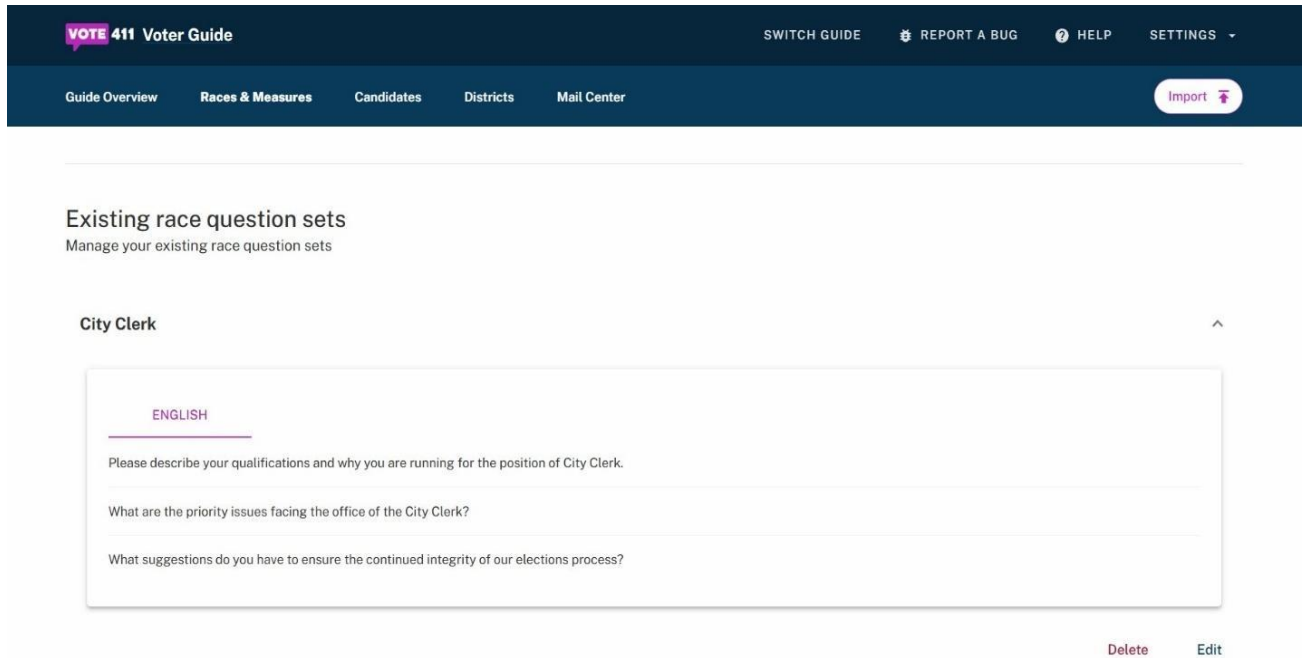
VOTE 411 Voter Guide

SWITCH GUIDE   REPORT A BUG   HELP   SETTINGS

Guide Overview   Races & Measures   Candidates   Districts   Mail Center

Import

Existing race question sets
Manage your existing race question sets

City Clerk

ENGLISH

Please describe your qualifications and why you are running for the position of City Clerk.

What are the priority issues facing the office of the City Clerk?

What suggestions do you have to ensure the continued integrity of our elections process?

Delete   Edit